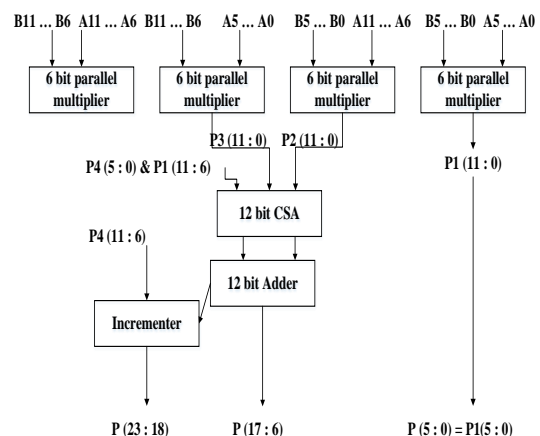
B11 ... B6 A11 ... A6 B11 ... B6 A5 ... A0 B5 ... B0 A11 ... A6 B5 ... B0 A5 ... A0

6 bit parallel multiplier

6 bit parallel multiplier

6 bit parallel multiplier

6 bit parallel multiplier

P3 (11 : 0) P2 (11 : 0)

P4 (5 : 0) & P1 (11 : 6)

P1 (11 : 0)

12 bit CSA

P4 (11 : 6)

12 bit Adder

Incrementer

P (23 : 18) P (17 : 6) P (5 : 0) = P1(5 : 0)